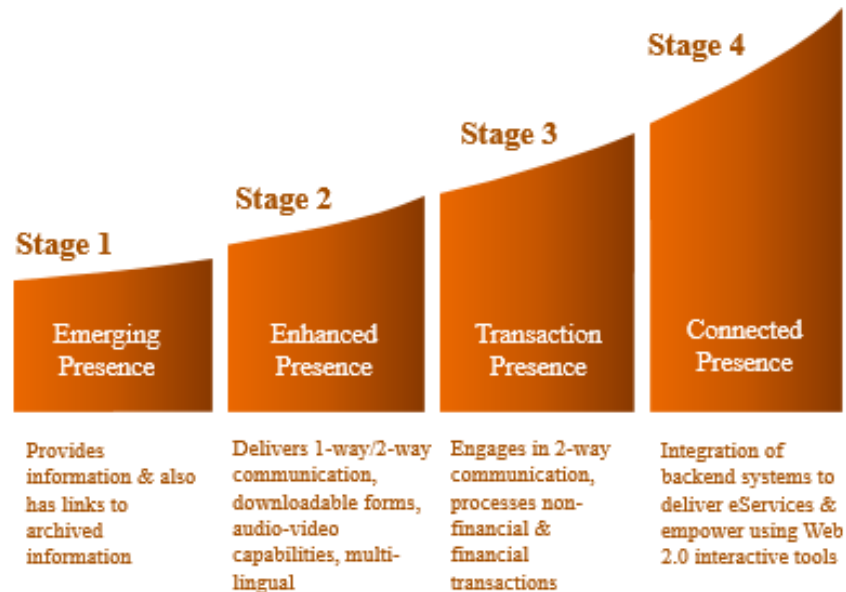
Stage 1

Emerging Presence

Provides information & also has links to archived information

Stage 2

Enhanced Presence

Delivers 1-way/2-way communication, downloadable forms, audio-video capabilities, multilingual

Stage 3

Transaction Presence

Engages in 2-way communication, processes non-financial & financial transactions

Stage 4

Connected Presence

Integration of backend systems to deliver eServices & empower using Web 2.0 interactive tools